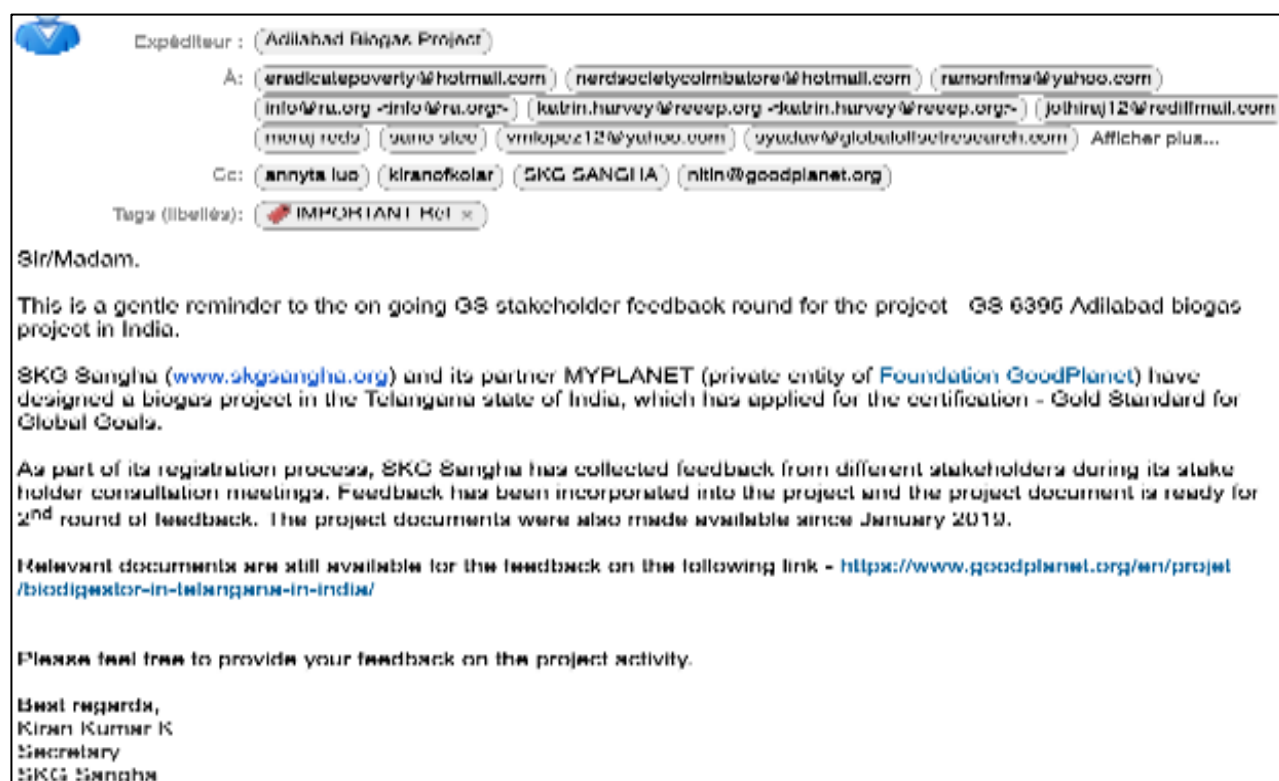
Expéditeur : Adilabad Biogas Project

À: eradicatepoverty@hotmail.com nerdsocietycoimbatore@hotmail.com ramonfms@yahoo.com info@ru.org <info@ru.org> katrin.harvey@reeep.org <katrin.harvey@reeep.org> jothiraj12@rediffmail.com manoj reddy yano sleo vmlopez12@yahoo.com syadav@globalofficeresearch.com Afficher plus...

Cc: annyta luo kiranofkolar SKG SANGHA nitin@goodplanet.org

Tags (libellés): IMPORTANT Ref ×

Sir/Madam.

This is a gentle reminder to the on going GS stakeholder feedback round for the project GS 6396 Adilabad biogas project in India.

SKG Sangha (www.skgsangha.org) and its partner MYPLANET (private entity of Foundation GoodPlanet) have designed a biogas project in the Telangana state of India, which has applied for the certification - Gold Standard for Global Goals.

As part of its registration process, SKG Sangha has collected feedback from different stakeholders during its stake holder consultation meetings. Feedback has been incorporated into the project and the project document is ready for 2$^{nd}$ round of feedback. The project documents were also made available since January 2019.

Relevent documents are still available for the feedback on the following link - https://www.goodplanet.org/en/projet/biodigestor-in-telangana-in-india/

Please feel free to provide your feedback on the project activity.

Best regards,
Kiran Kumar K
Secretary
SKG Sangha